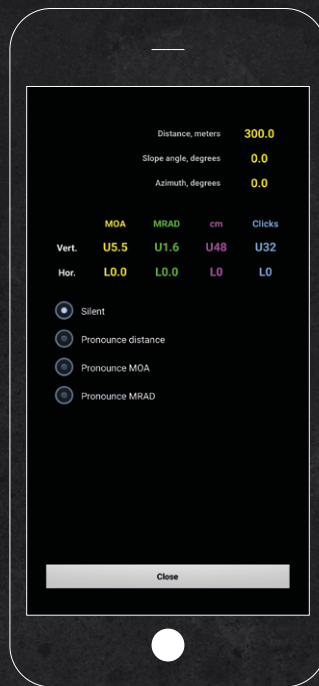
Distance, meters 300.0

Slope angle, degrees 0.0

Azimuth, degrees 0.0

| | MOA | MRAD | cm | Clicks |
|---|---|---|---|---|
| Vert. | U5.5 | U1.6 | U48 | U32 |
| Hor. | L0.0 | L0.0 | L0 | L0 |

Silent

Pronounce distance

Pronounce MOA

Pronounce MRAD

Close